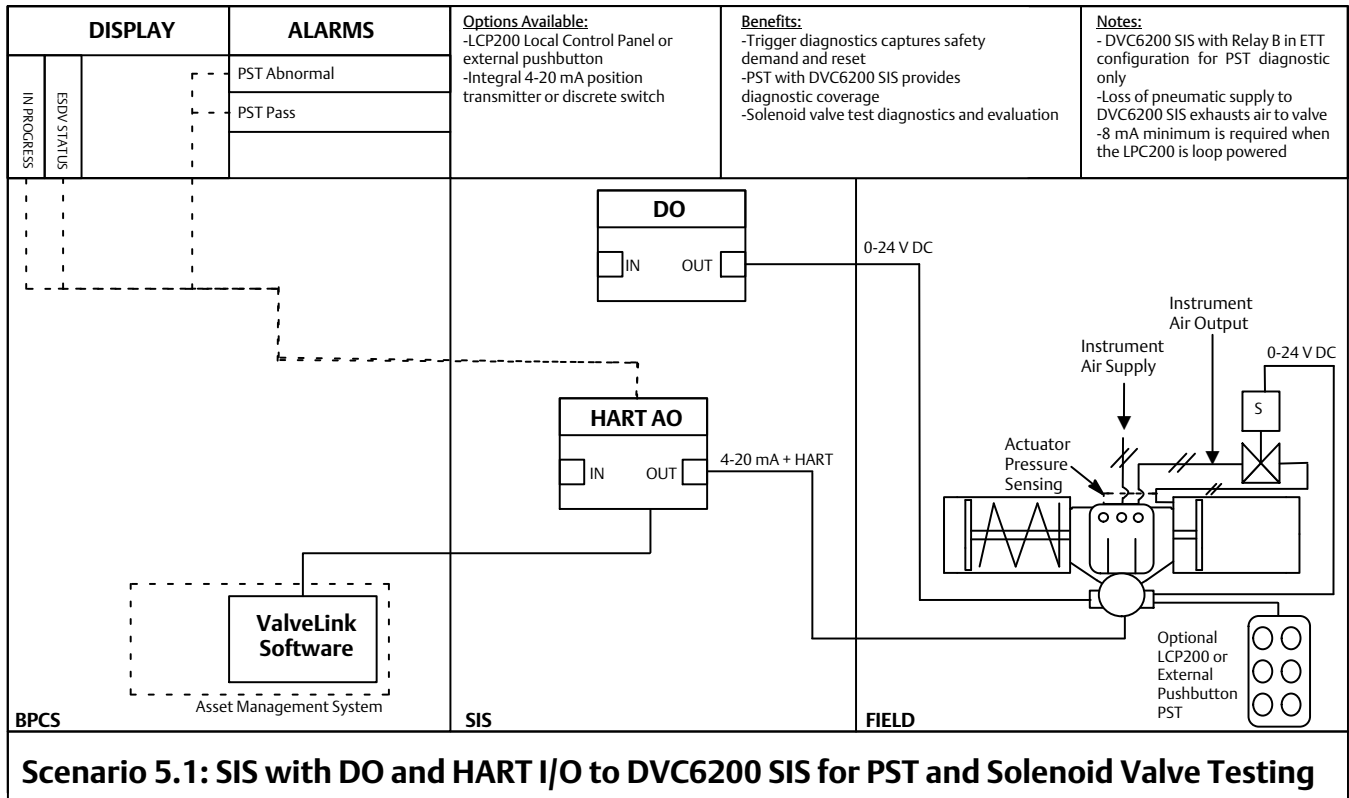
DISPLAY

IN PROGRESS

ESDV STATUS

ALARMS

PST Abnormal

PST Pass

Options Available:
-LCP200 Local Control Panel or external pushbutton
-Integral 4-20 mA position transmitter or discrete switch

Benefits:
-Trigger diagnostics captures safety demand and reset
-PST with DVC6200 SIS provides diagnostic coverage
-Solenoid valve test diagnostics and evaluation

Notes:
- DVC6200 SIS with Relay B in ETT configuration for PST diagnostic only
-Loss of pneumatic supply to DVC6200 SIS exhausts air to valve
-8 mA minimum is required when the LPC200 is loop powered

DO

IN

OUT

0-24 V DC

Instrument Air Output

Instrument Air Supply

0-24 V DC

S

HART AO

IN

OUT

4-20 mA + HART

Actuator Pressure Sensing

ValveLink Software

Asset Management System

Optional LCP200 or External Pushbutton PST

BPCS

SIS

FIELD

Scenario 5.1: SIS with DO and HART I/O to DVC6200 SIS for PST and Solenoid Valve Testing